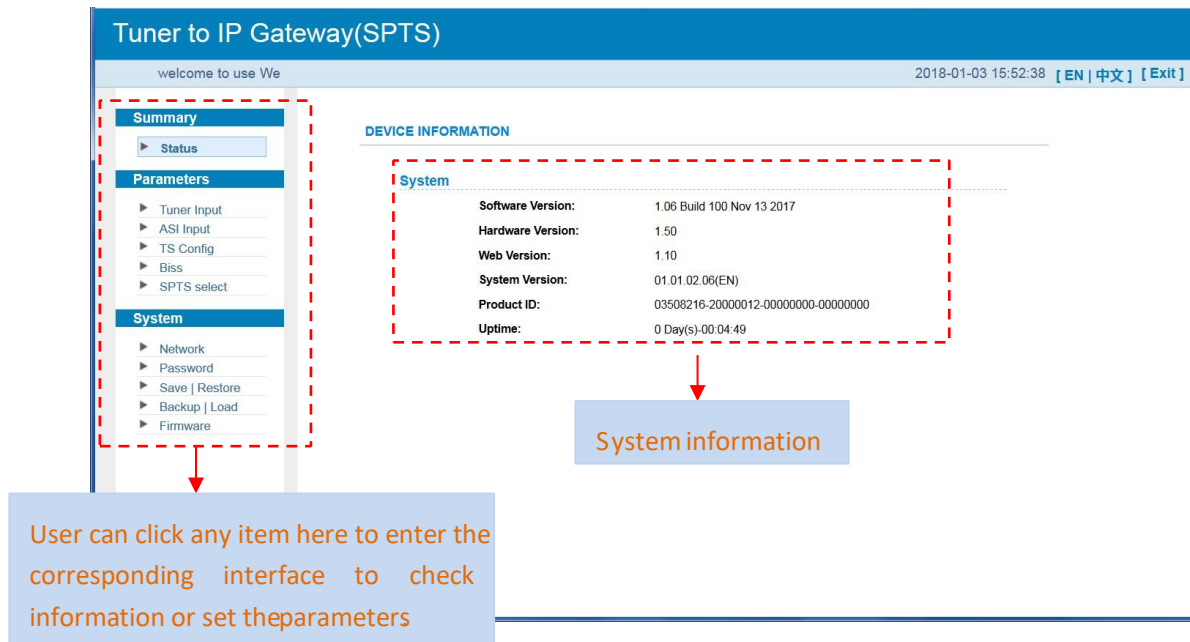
Tuner to IP Gateway(SPTS)

welcome to use We

2018-01-03 15:52:38 [ EN | 中文 ] [ Exit ]

Summary

Status

Parameters

Tuner Input
ASI Input
TS Config
Biss
SPTS select

System

Network
Password
Save | Restore
Backup | Load
Firmware

DEVICE INFORMATION

System

| Software Version: | 1.06 Build 100 Nov 13 2017 |
|---|---|
| Hardware Version: | 1.50 |
| Web Version: | 1.10 |
| System Version: | 01.01.02.06(EN) |
| Product ID: | 03508216-20000012-00000000-00000000 |
| Uptime: | 0 Day(s)-00:04:49 |

System information

User can click any item here to enter the corresponding interface to check information or set theparameters